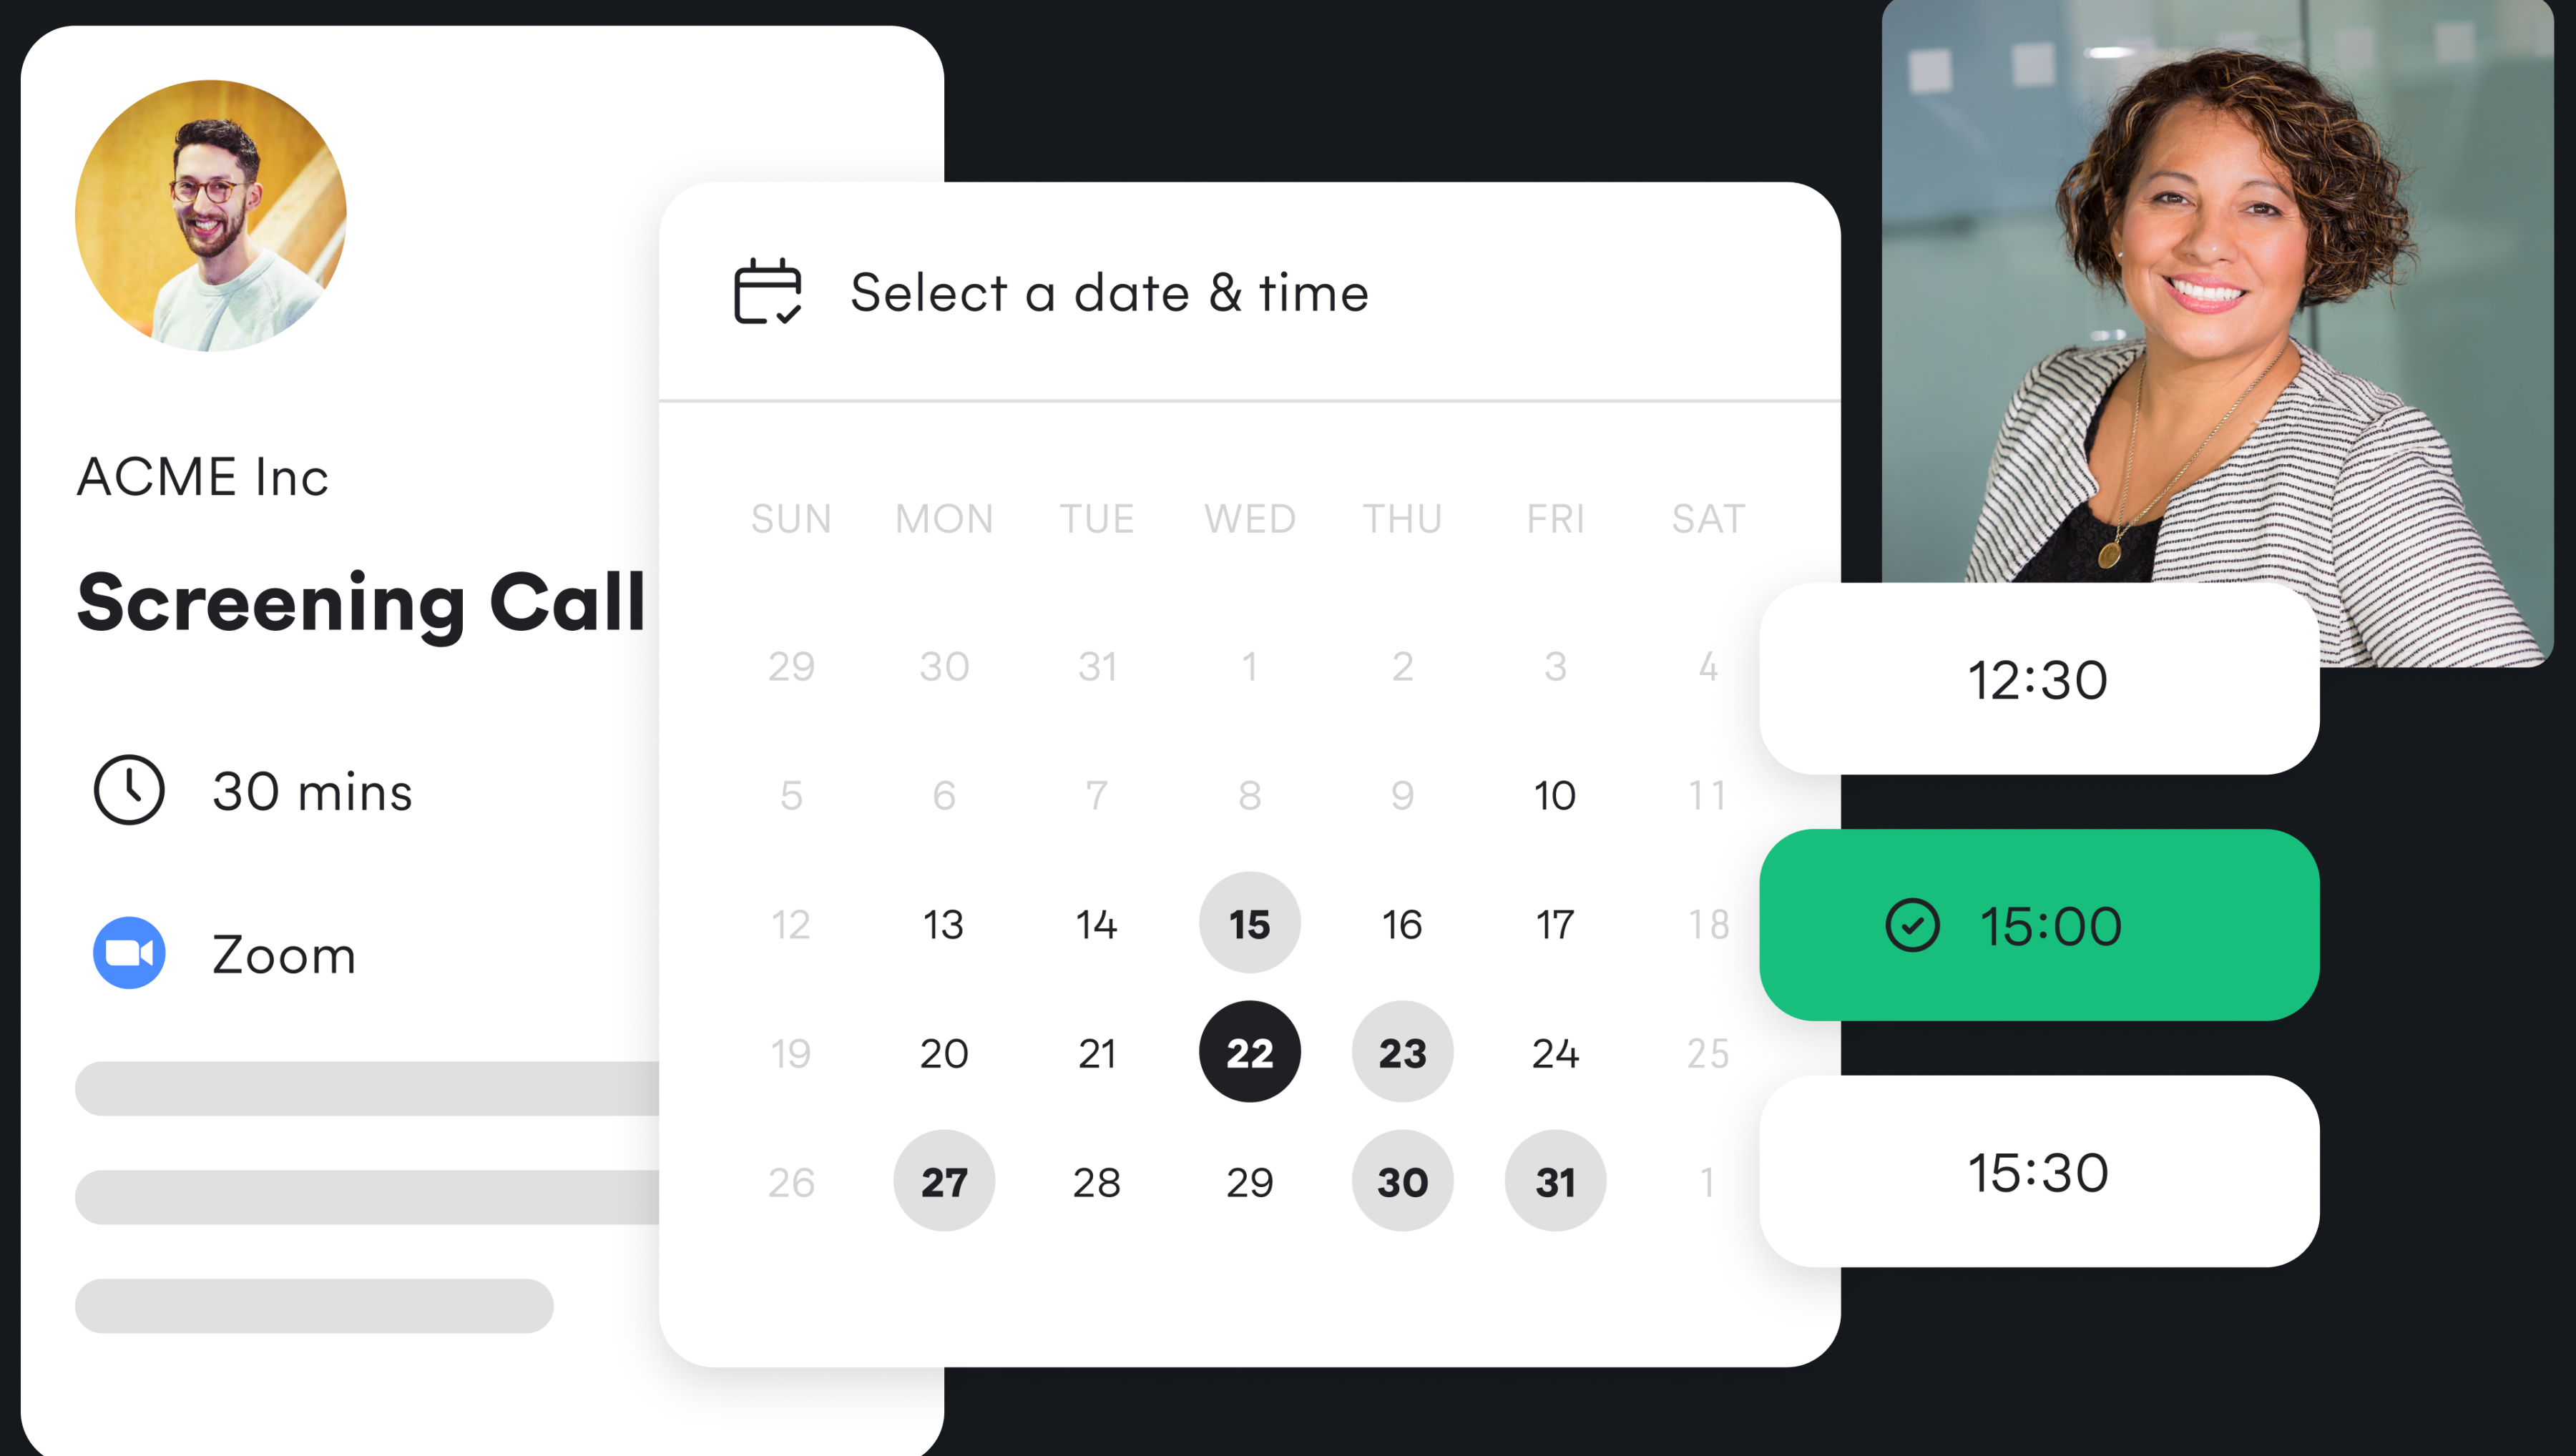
ACME Inc

Screening Call

30 mins

Zoom

Select a date & time

| SUN | MON | TUE | WED | THU | FRI | SAT |
|---|---|---|---|---|---|---|
| 29 | 30 | 31 | 1 | 2 | 3 | 4 |
| 5 | 6 | 7 | 8 | 9 | 10 | 11 |
| 12 | 13 | 14 | 15 | 16 | 17 | 18 |
| 19 | 20 | 21 | 22 | 23 | 24 | 25 |
| 26 | 27 | 28 | 29 | 30 | 31 | 1 |

12:30

15:00

15:30